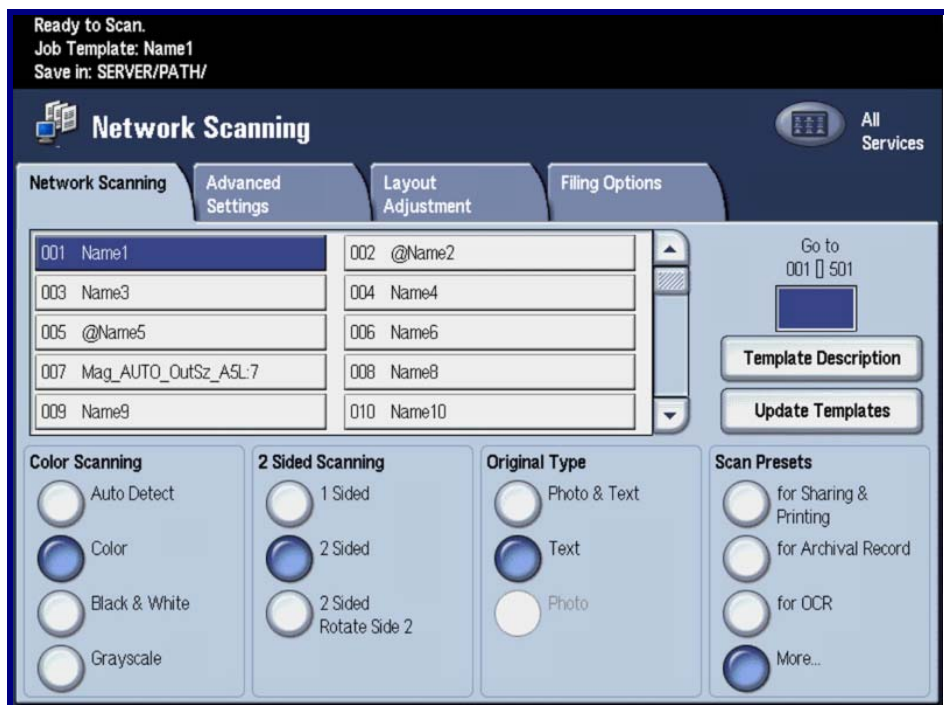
Ready to Scan.
Job Template: Name1
Save in: SERVER/PATH/

Network Scanning

All Services

Network Scanning
Advanced Settings
Layout Adjustment
Filing Options

| | |
|---|---|
| 001 Name1 | 002 @Name2 |
| 003 Name3 | 004 Name4 |
| 005 @Name5 | 006 Name6 |
| 007 Mag_AUTO_OutSz_A5L:7 | 008 Name8 |
| 009 Name9 | 010 Name10 |

Go to
001 [] 501

Template Description

Update Templates

Color Scanning
Auto Detect
Color
Black & White
Grayscale

2 Sided Scanning
1 Sided
2 Sided
2 Sided Rotate Side 2

Original Type
Photo & Text
Text
Photo

Scan Presets
for Sharing & Printing
for Archival Record
for OCR
More...